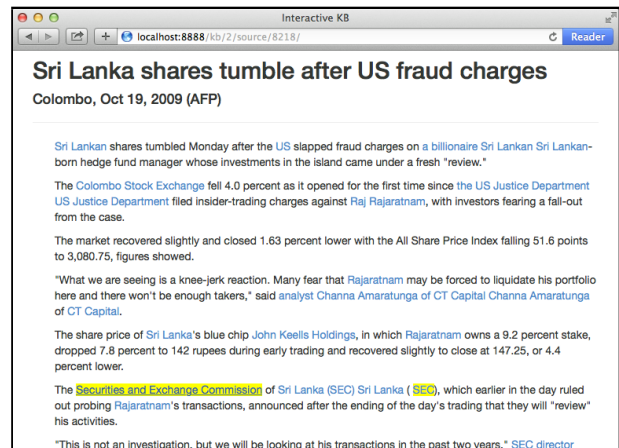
Interactive KB

localhost:8888/kb/2/source/8218/

Reader

Sri Lanka shares tumble after US fraud charges

Colombo, Oct 19, 2009 (AFP)

Sri Lankan shares tumbled Monday after the US slapped fraud charges on a billionaire Sri Lankan Sri Lankan-born hedge fund manager whose investments in the island came under a fresh "review."

The Colombo Stock Exchange fell 4.0 percent as it opened for the first time since the US Justice Department US Justice Department filed insider-trading charges against Raj Rajaratnam, with investors fearing a fall-out from the case.

The market recovered slightly and closed 1.63 percent lower with the All Share Price Index falling 51.6 points to 3,080.75, figures showed.

"What we are seeing is a knee-jerk reaction. Many fear that Rajaratnam may be forced to liquidate his portfolio here and there won't be enough takers," said analyst Channa Amaratunga of CT Capital Channa Amaratunga of CT Capital.

The share price of Sri Lanka's blue chip John Keells Holdings, in which Rajaratnam owns a 9.2 percent stake, dropped 7.8 percent to 142 rupees during early trading and recovered slightly to close at 147.25, or 4.4 percent lower.

The Securities and Exchange Commission of Sri Lanka (SEC) Sri Lanka ( SEC), which earlier in the day ruled out probing Rajaratnam's transactions, announced after the ending of the day's trading that they will "review" his activities.

"This is not an investigation, but we will be looking at his transactions in the past two years," SEC director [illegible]